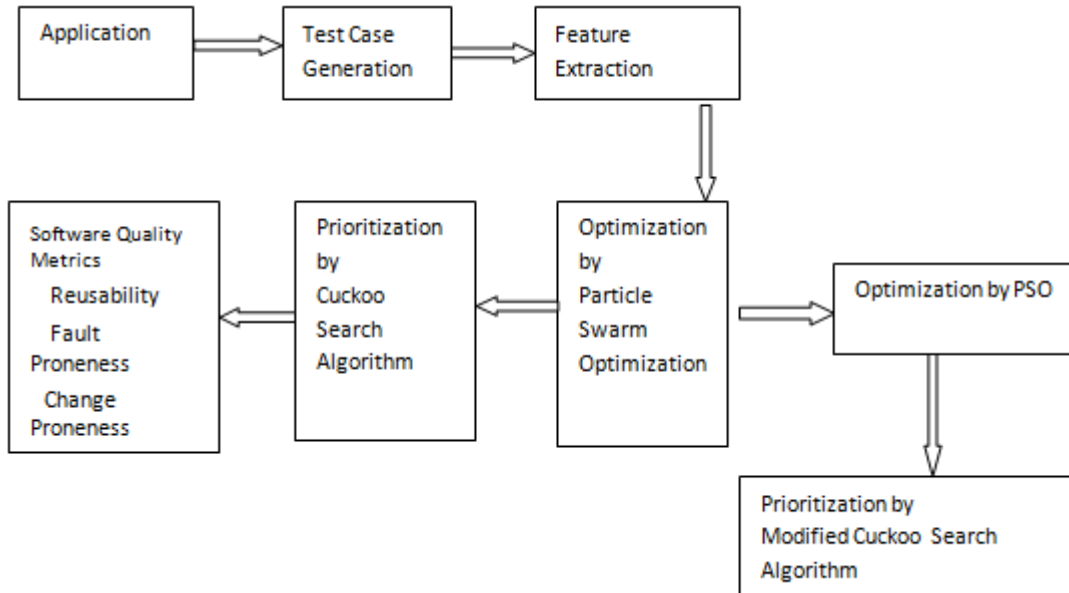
Application

Test Case Generation

Feature Extraction

Software Quality Metrics
Reusability
Fault Proneness
Change Proneness

Prioritization by Cuckoo Search Algorithm

Optimization by Particle Swarm Optimization

Optimization by PSO

Prioritization by Modified Cuckoo Search Algorithm